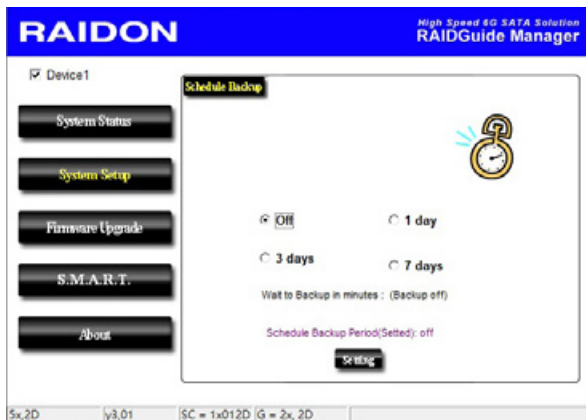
RAIDON

High Speed 6G SATA Solution
RAIDGuide Manager

Device1

System Status

System Setup

Firmware Upgrade

S.M.A.R.T.

About

Schedule Backup

Off

1 day

3 days

7 days

Wait to Backup in minutes : (Backup off)

Schedule Backup Period(Setted): off

Setting

5x,2D | v3.01 | SC = 1x012D | G = 2x, 2D